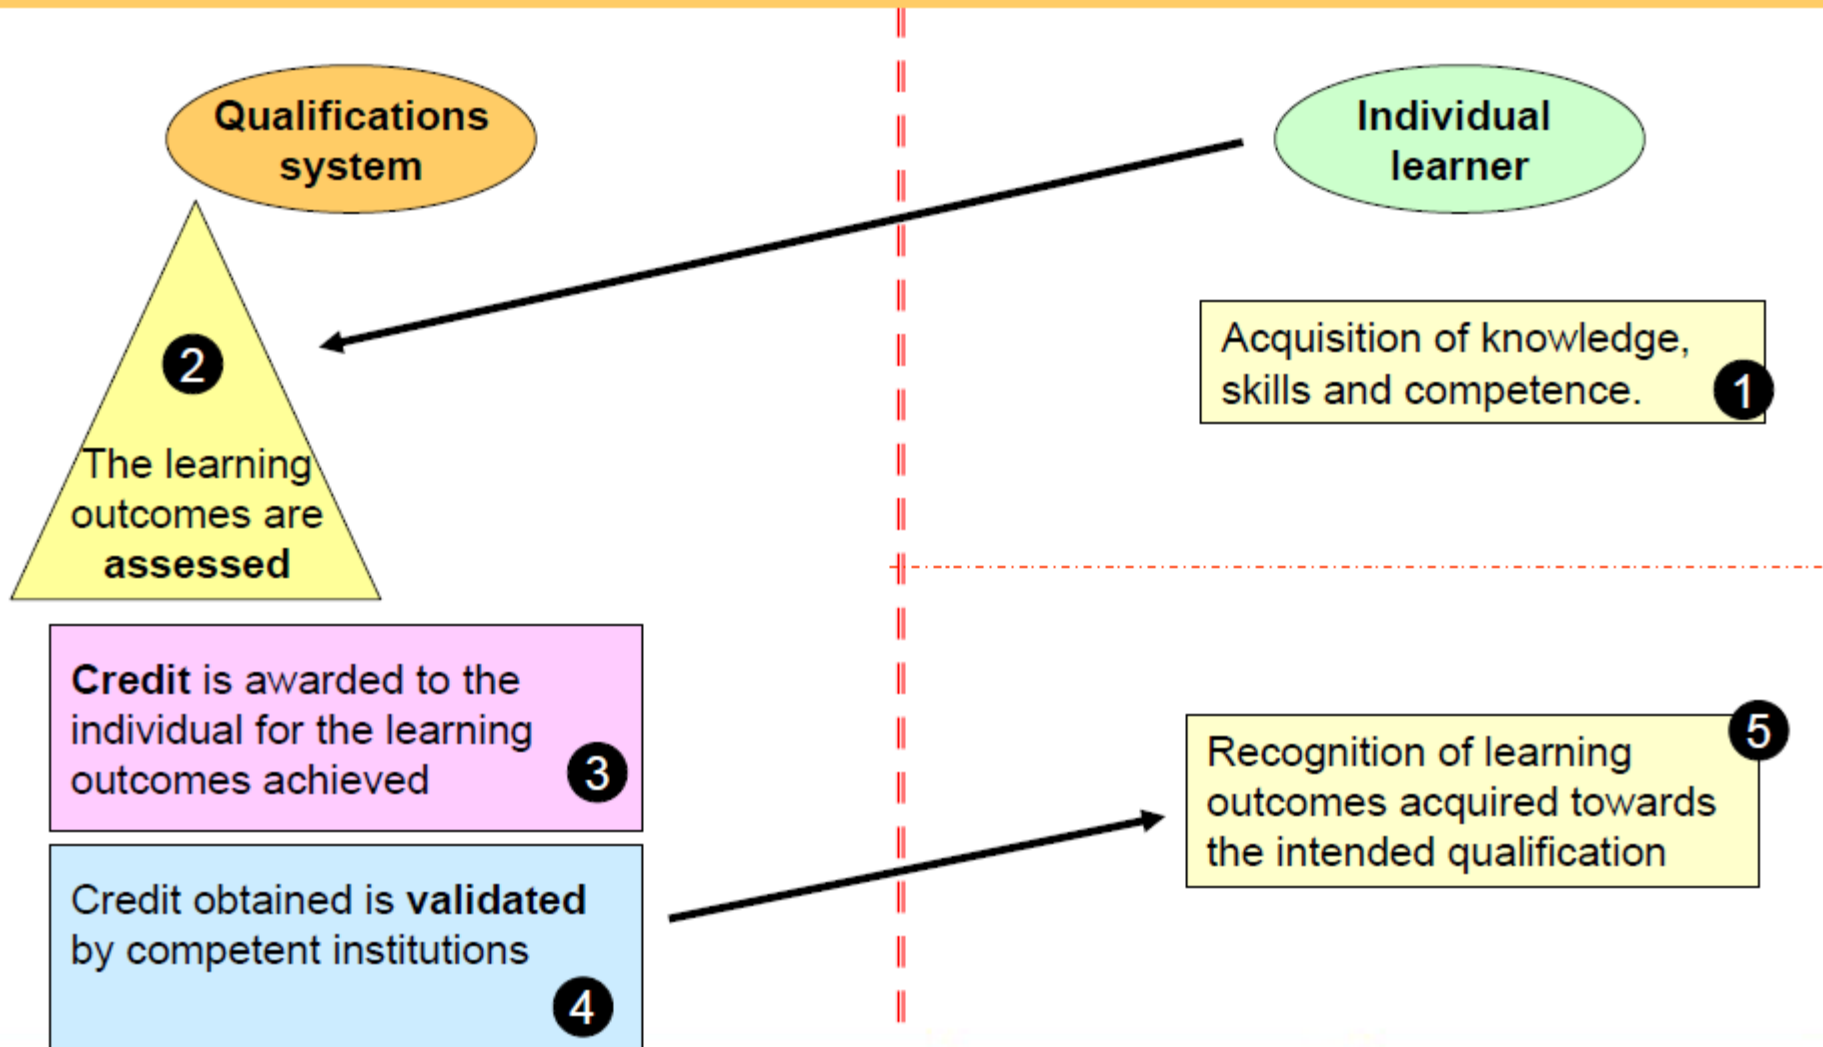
Qualifications system

Individual learner

2

The learning outcomes are assessed

Acquisition of knowledge, skills and competence. 1

Credit is awarded to the individual for the learning outcomes achieved 3

Credit obtained is validated by competent institutions 4

5 Recognition of learning outcomes acquired towards the intended qualification